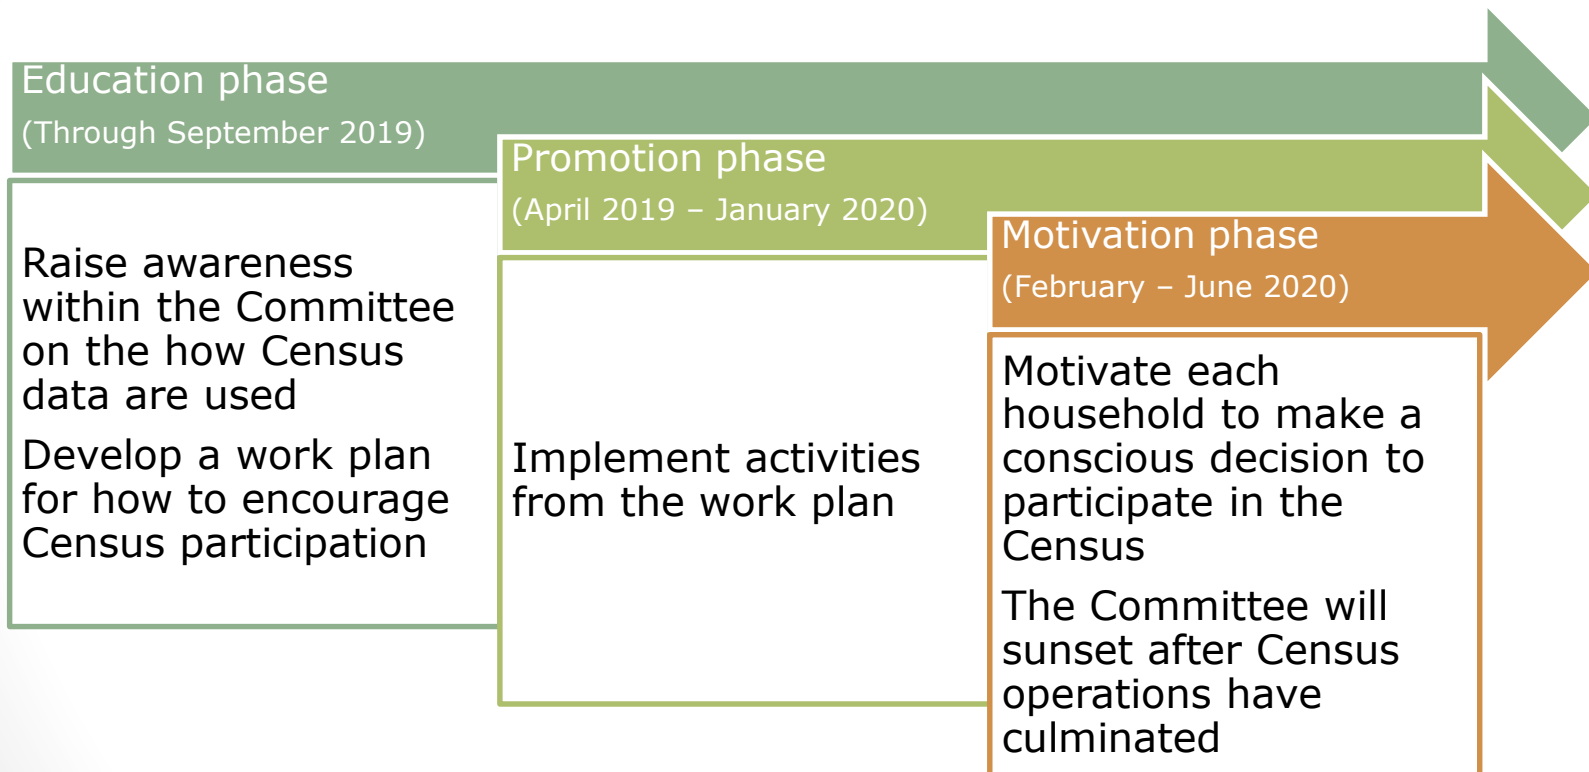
Education phase
(Through September 2019)

Raise awareness within the Committee on the how Census data are used

Develop a work plan for how to encourage Census participation

Promotion phase
(April 2019 – January 2020)

Implement activities from the work plan

Motivation phase
(February – June 2020)

Motivate each household to make a conscious decision to participate in the Census

The Committee will sunset after Census operations have culminated